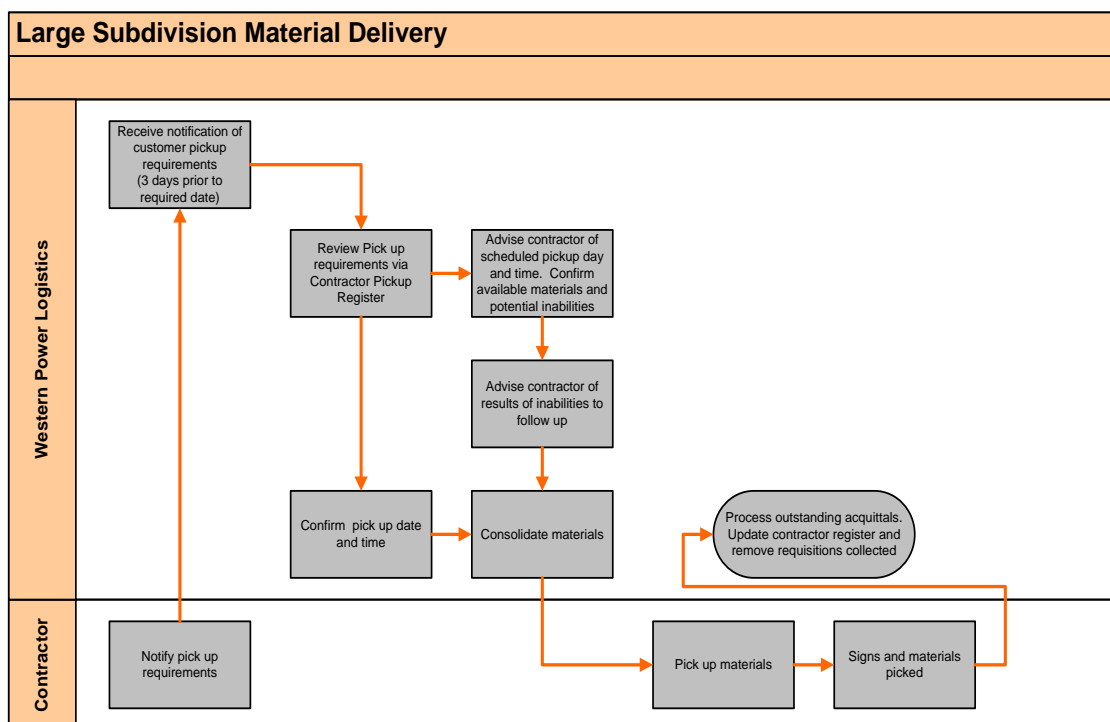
Large Subdivision Material Delivery

Western Power Logistics

Receive notification of customer pickup requirements (3 days prior to required date)

Review Pick up requirements via Contractor Pickup Register

Advise contractor of scheduled pickup day and time. Confirm available materials and potential inabilities

Advise contractor of results of inabilities to follow up

Confirm pick up date and time

Consolidate materials

Process outstanding acquittals. Update contractor register and remove requisitions collected

Contractor

Notify pick up requirements

Pick up materials

Signs and materials picked